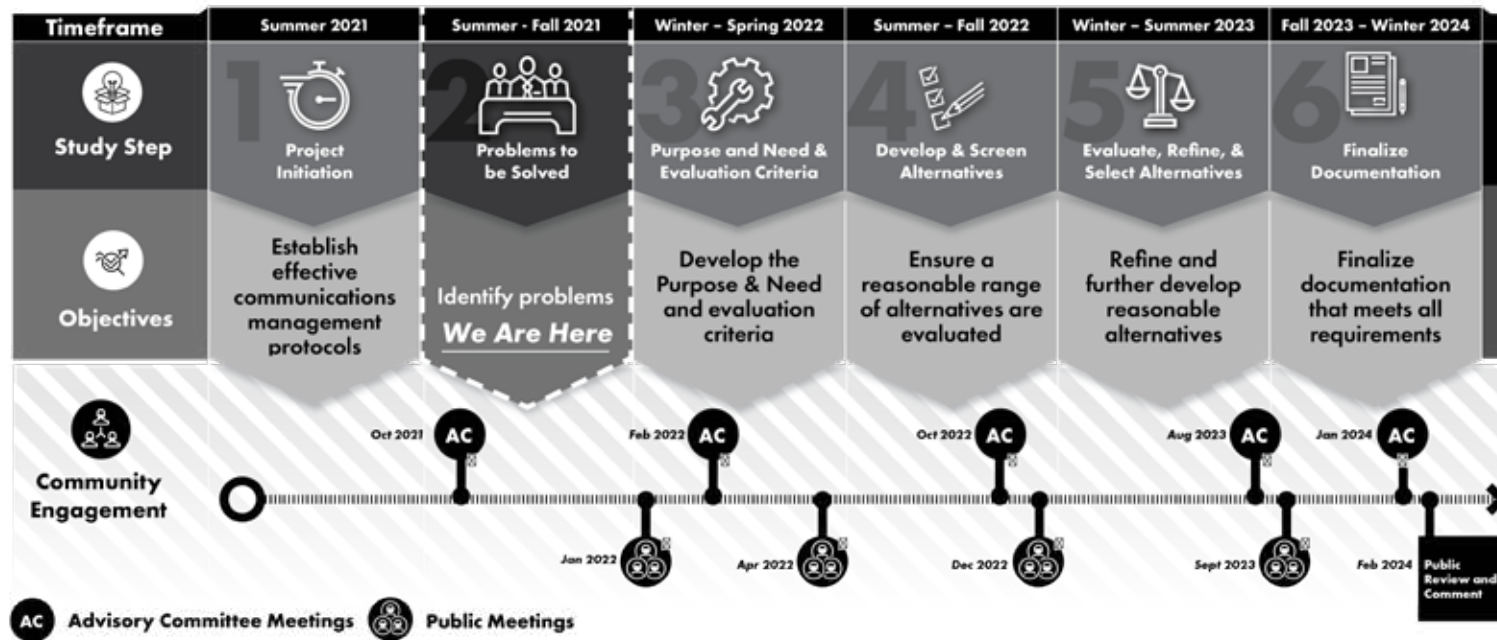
| Timeframe | Summer 2021 | Summer - Fall 2021 | Winter - Spring 2022 | Summer - Fall 2022 | Winter - Summer 2023 | Fall 2023 - Winter 2024 |
|---|---|---|---|---|---|---|
| Study Step | 1 Project Initiation | 2 Problems to be Solved | 3 Purpose and Need & Evaluation Criteria | 4 Develop & Screen Alternatives | 5 Evaluate, Refine, & Select Alternatives | 6 Finalize Documentation |
| Objectives | Establish effective communications management protocols | Identify problems We Are Here | Develop the Purpose & Need and evaluation criteria | Ensure a reasonable range of alternatives are evaluated | Refine and further develop reasonable alternatives | Finalize documentation that meets all requirements |

Community Engagement

Oct 2021 AC
Jan 2022
Feb 2022 AC
Apr 2022
Oct 2022 AC
Dec 2022
Aug 2023 AC
Sept 2023
Jan 2024 AC
Feb 2024
Public Review and Comment

AC Advisory Committee Meetings
Public Meetings